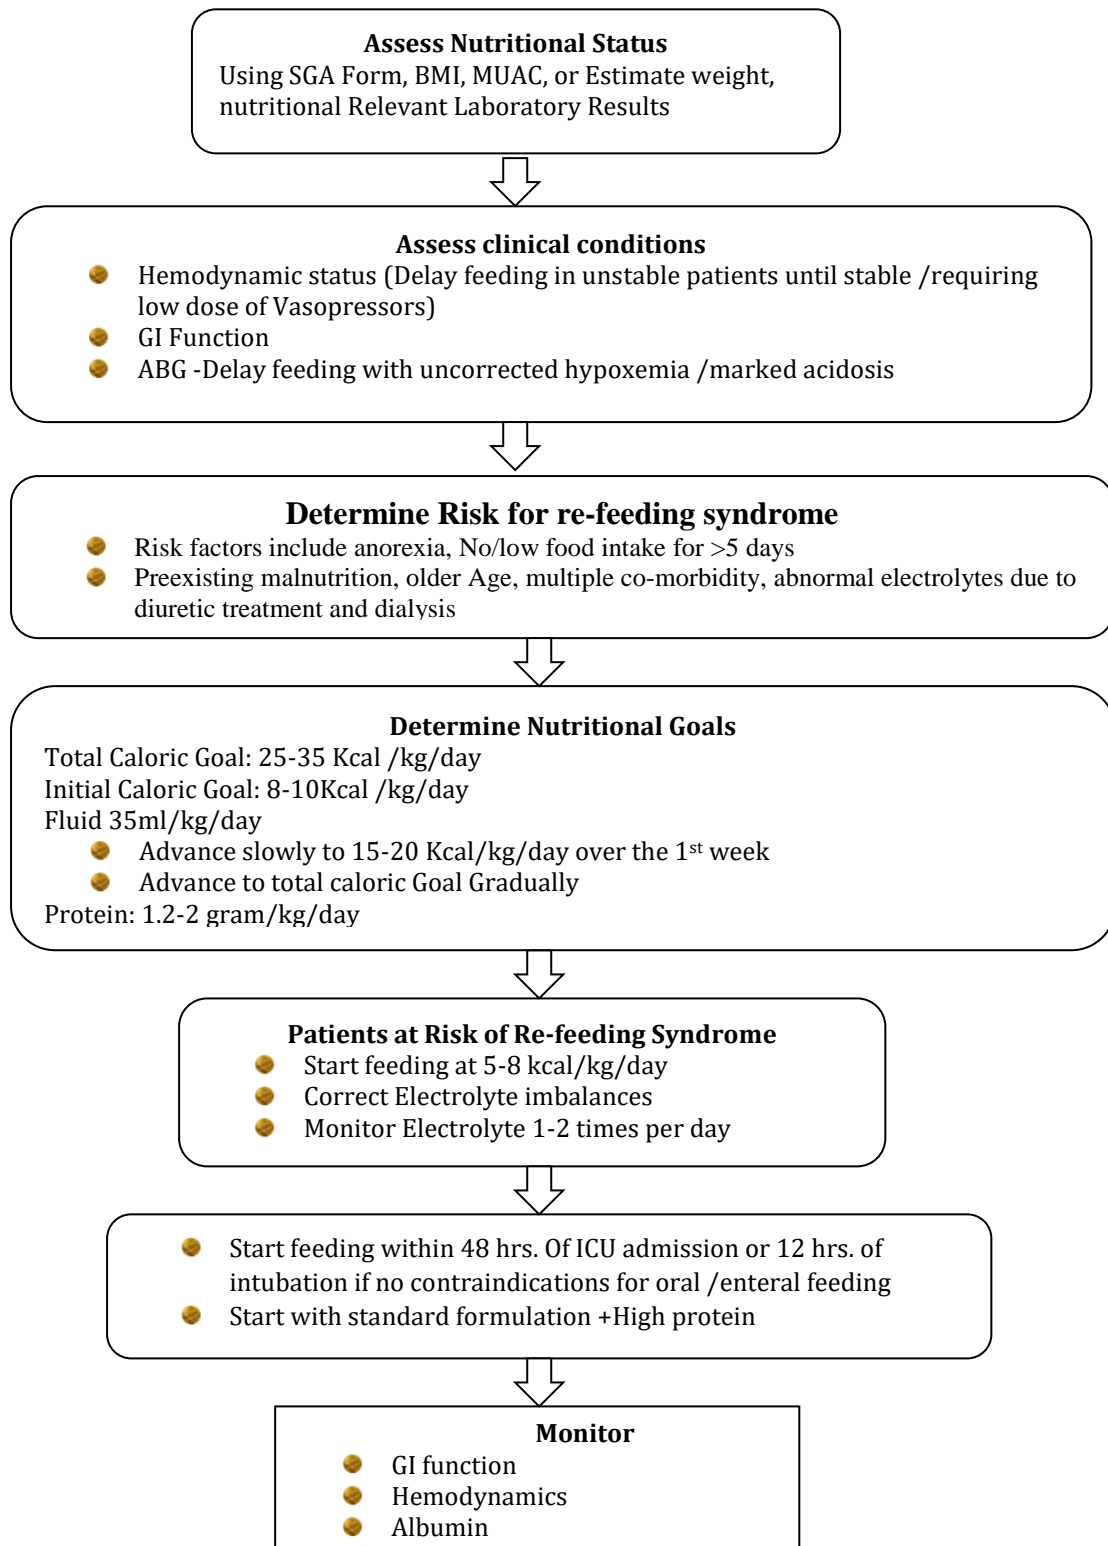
Assess Nutritional Status
Using SGA Form, BMI, MUAC, or Estimate weight, nutritional Relevant Laboratory Results

Assess clinical conditions
- Hemodynamic status (Delay feeding in unstable patients until stable /requiring low dose of Vasopressors)
- GI Function
- ABG -Delay feeding with uncorrected hypoxemia /marked acidosis

Determine Risk for re-feeding syndrome
- Risk factors include anorexia, No/low food intake for >5 days
- Preexisting malnutrition, older Age, multiple co-morbidity, abnormal electrolytes due to diuretic treatment and dialysis

Determine Nutritional Goals
Total Caloric Goal: 25-35 Kcal /kg/day
Initial Caloric Goal: 8-10Kcal /kg/day
Fluid 35ml/kg/day
- Advance slowly to 15-20 Kcal/kg/day over the 1$^{st}$ week
- Advance to total caloric Goal Gradually
Protein: 1.2-2 gram/kg/day

Patients at Risk of Re-feeding Syndrome
- Start feeding at 5-8 kcal/kg/day
- Correct Electrolyte imbalances
- Monitor Electrolyte 1-2 times per day

- Start feeding within 48 hrs. Of ICU admission or 12 hrs. of intubation if no contraindications for oral /enteral feeding
- Start with standard formulation +High protein

Monitor
- GI function
- Hemodynamics
- Albumin